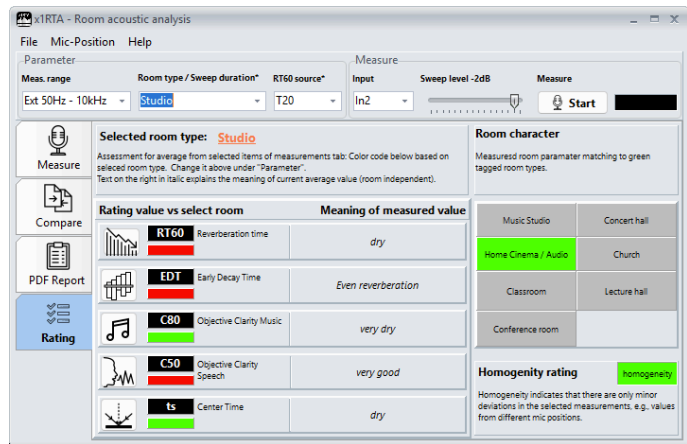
x1RTA - Room acoustic analysis

File Mic-Position Help

Parameter

Meas. range
Ext 50Hz - 10kHz

Room type / Sweep duration*
Studio

RT60 source*
T20

Measure

Input
In2

Sweep level -2dB

Measure
Start

Measure

Compare

PDF Report

Rating

Selected room type: Studio

Assessment for average from selected Items of measurements tab: Color code below based on selected room type. Change it above under "Parameter". Text on the right in Italic explains the meaning of current average value (room independent).

Rating value vs select room

Meaning of measured value

RT60 Reverberation time
dry

EDT Early Decay Time
Even reverberation

C80 Objective Clarity Music
very dry

C50 Objective Clarity Speech
very good

ts Center Time
dry

Room character

Measuresd room paramater matching to green tagged room types.

| Music Studio | Concert hall |
|---|---|
| Home Cinema / Audio | Church |
| Classroom | Lecture hall |
| Conference room | |

Homogenity rating

homogeneity

Homogenity indicates that there are only minor deviations in the selected measurements, e.g., values from different mic positions.